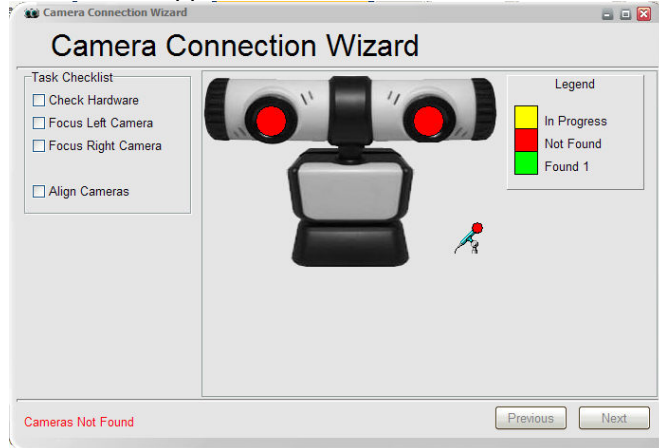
Camera Connection Wizard

Camera Connection Wizard

Task Checklist
Check Hardware
Focus Left Camera
Focus Right Camera
Align Cameras

Legend
In Progress
Not Found
Found 1

Cameras Not Found

Previous
Next